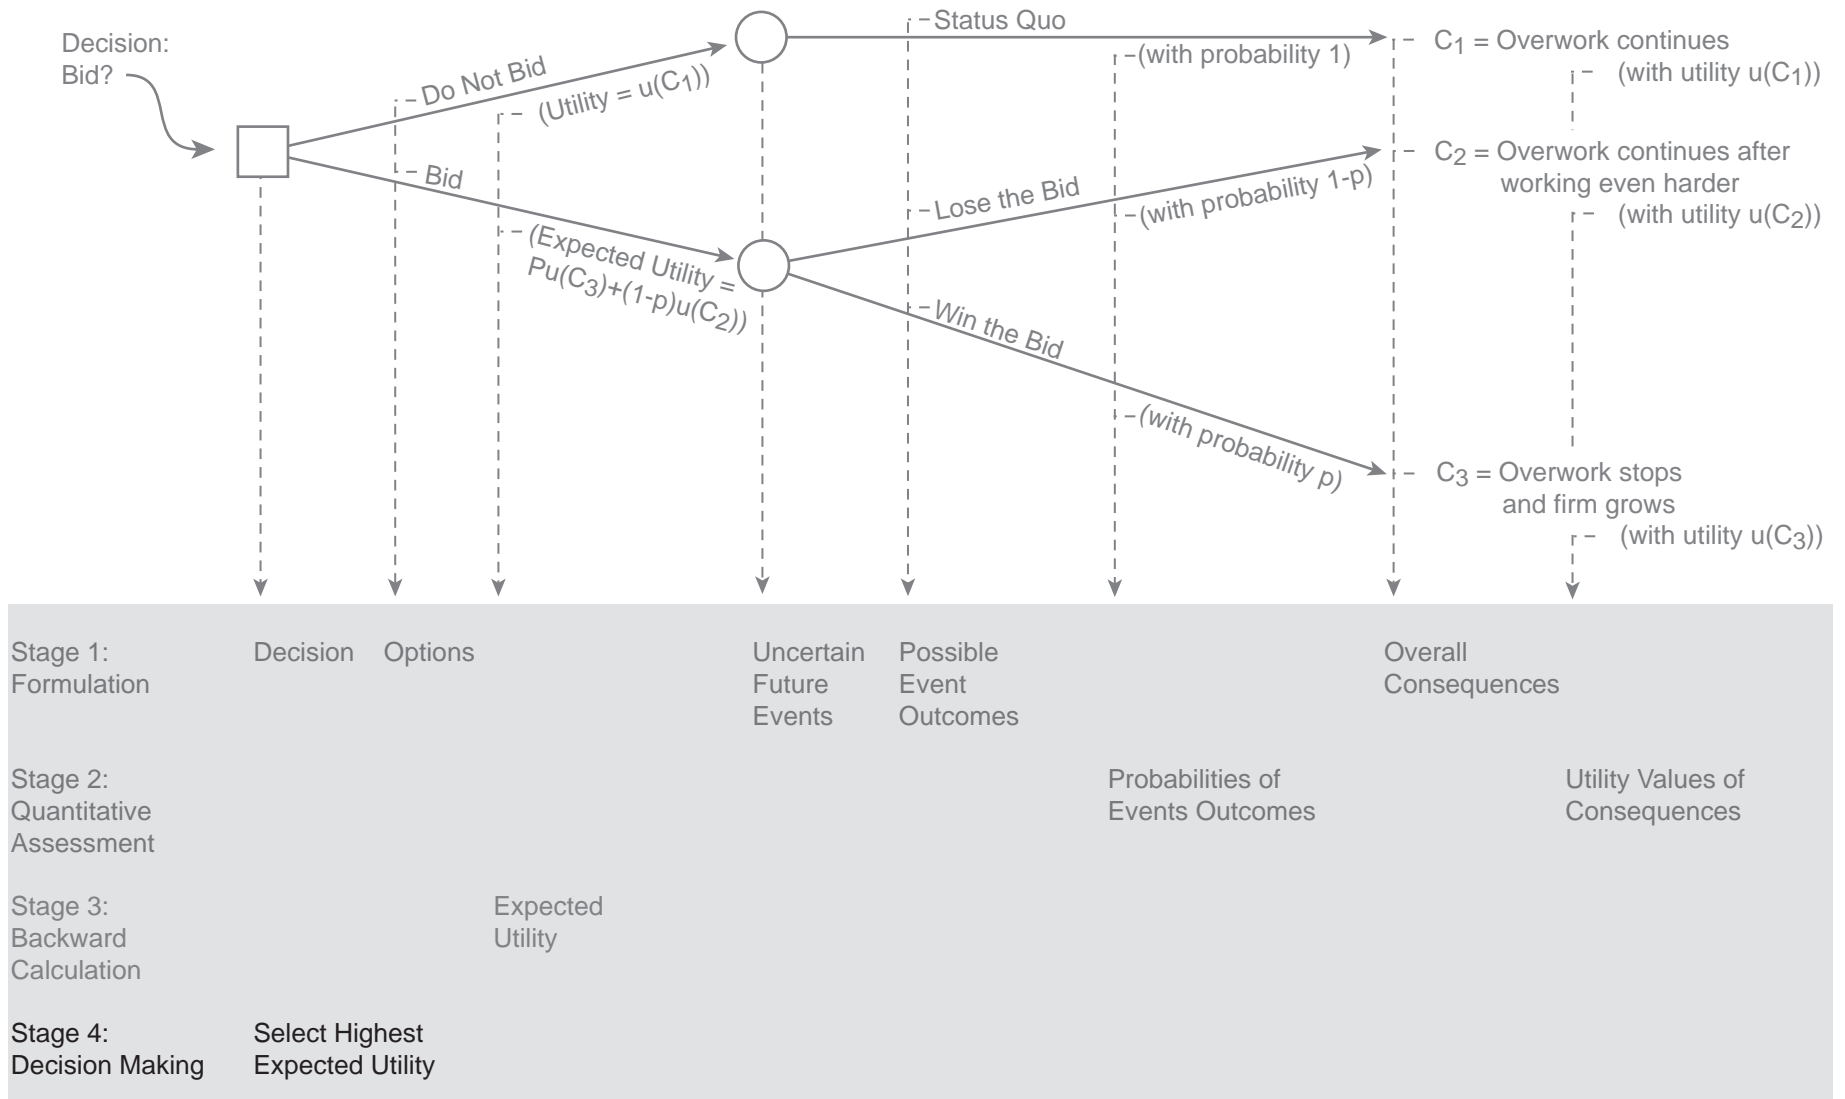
Decision: Bid?

Do Not Bid

(Utility = u($C_1$))

Bid

(Expected Utility = Pu($C_3$)+(1-p)u($C_2$))

Status Quo

(with probability 1)

Lose the Bid

(with probability 1-p)

Win the Bid

(with probability p)

$C_1$ = Overwork continues

(with utility u($C_1$))

$C_2$ = Overwork continues after working even harder

(with utility u($C_2$))

$C_3$ = Overwork stops and firm grows

(with utility u($C_3$))

Stage 1: Formulation

Decision

Options

Uncertain Future Events

Possible Event Outcomes

Overall Consequences

Stage 2: Quantitative Assessment

Probabilities of Events Outcomes

Utility Values of Consequences

Stage 3: Backward Calculation

Expected Utility

Stage 4: Decision Making

Select Highest Expected Utility